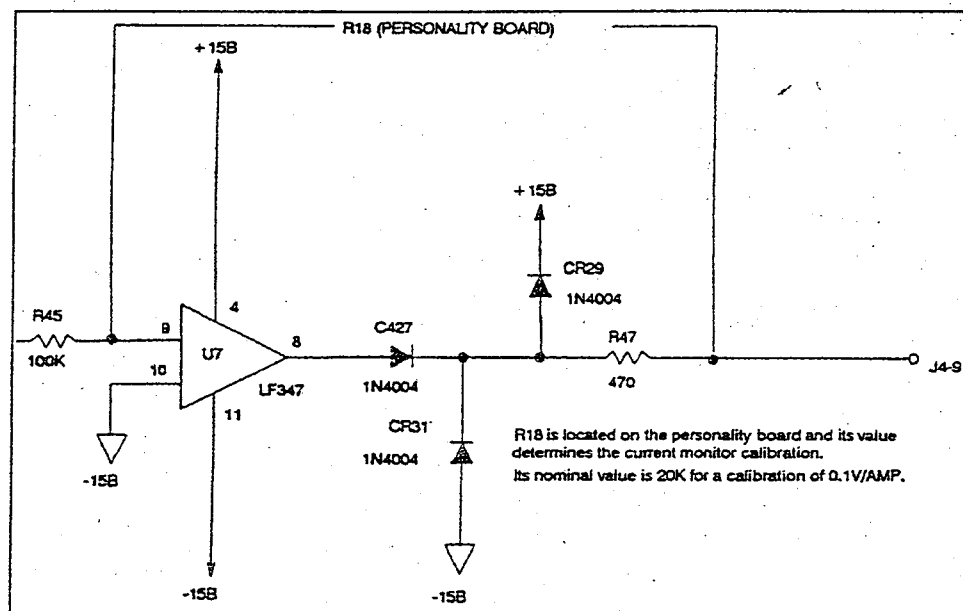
R18 (PERSONALITY BOARD)

+15B

+15B

CR29

1N4004

R45

100K

9

10

4

U7

LF347

11

8

C427

1N4004

R47

470

J4-9

CR31

1N4004

-15B

-15B

-15B

R18 is located on the personality board and its value determines the current monitor calibration.

Its nominal value is 20K for a calibration of 0.1V/AMP.